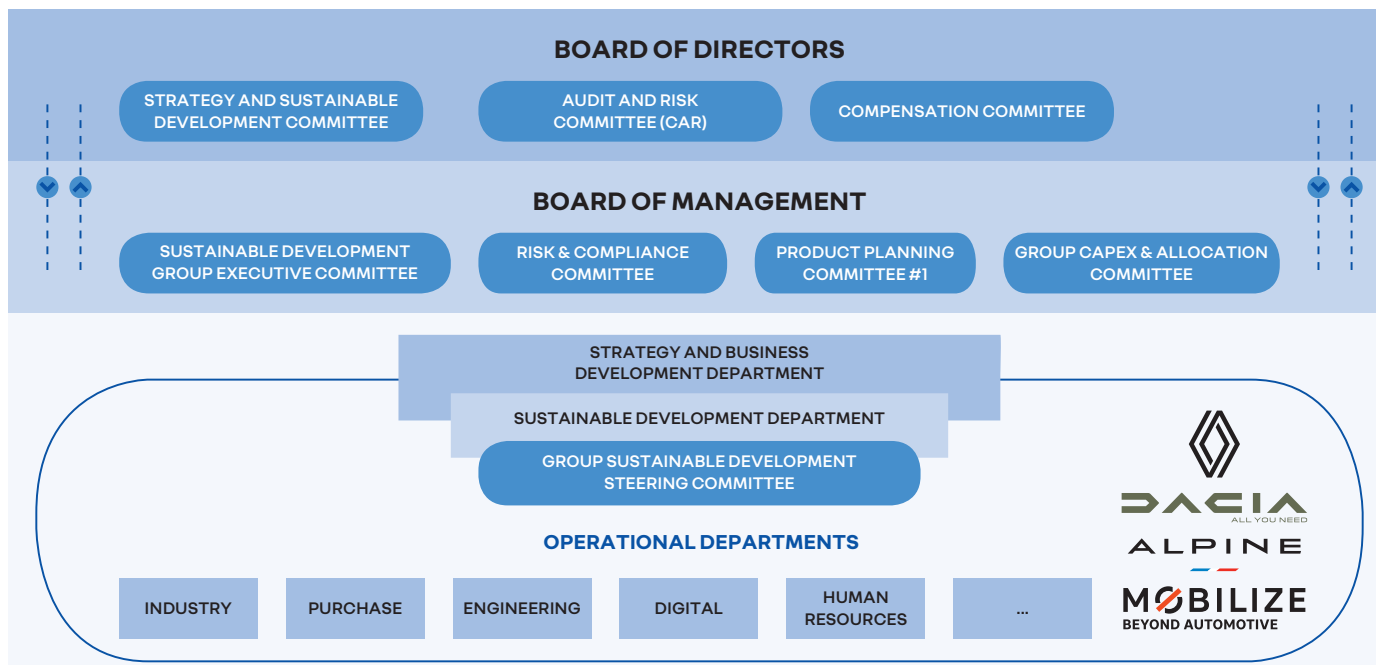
BOARD OF DIRECTORS

STRATEGY AND SUSTAINABLE DEVELOPMENT COMMITTEE

AUDIT AND RISK COMMITTEE (CAR)

COMPENSATION COMMITTEE

BOARD OF MANAGEMENT

SUSTAINABLE DEVELOPMENT GROUP EXECUTIVE COMMITTEE

RISK & COMPLIANCE COMMITTEE

PRODUCT PLANNING COMMITTEE #1

GROUP CAPEX & ALLOCATION COMMITTEE

STRATEGY AND BUSINESS DEVELOPMENT DEPARTMENT

SUSTAINABLE DEVELOPMENT DEPARTMENT

GROUP SUSTAINABLE DEVELOPMENT STEERING COMMITTEE

DACIA
ALL YOU NEED

ALPINE

MOBILIZE
BEYOND AUTOMOTIVE

OPERATIONAL DEPARTMENTS

INDUSTRY

PURCHASE

ENGINEERING

DIGITAL

HUMAN RESOURCES

...